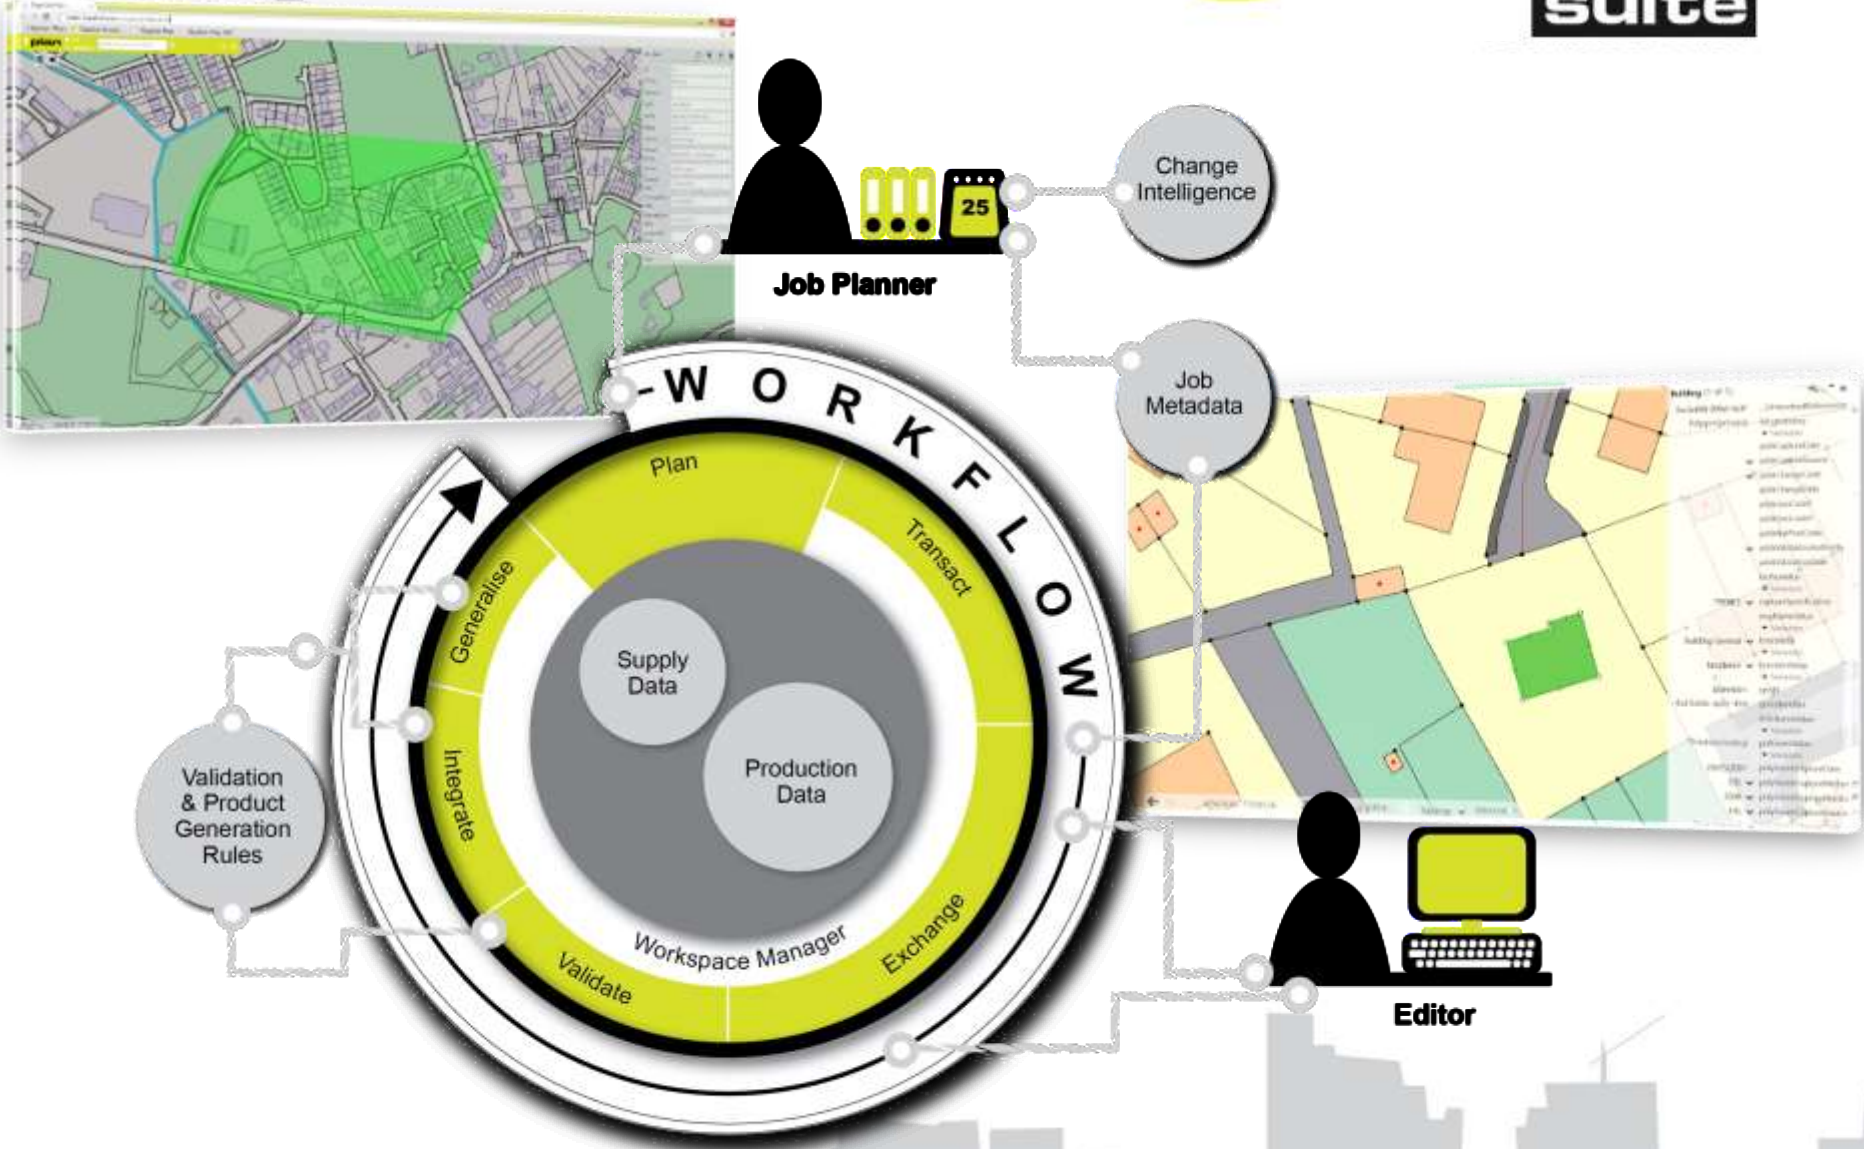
suite

25

Job Planner

Change Intelligence

Job Metadata

-WORKFLOW-

Plan

Transact

Exchange

Validate

Integrate

Generalise

Workspace Manager

Supply Data

Production Data

Validation & Product Generation Rules

Editor